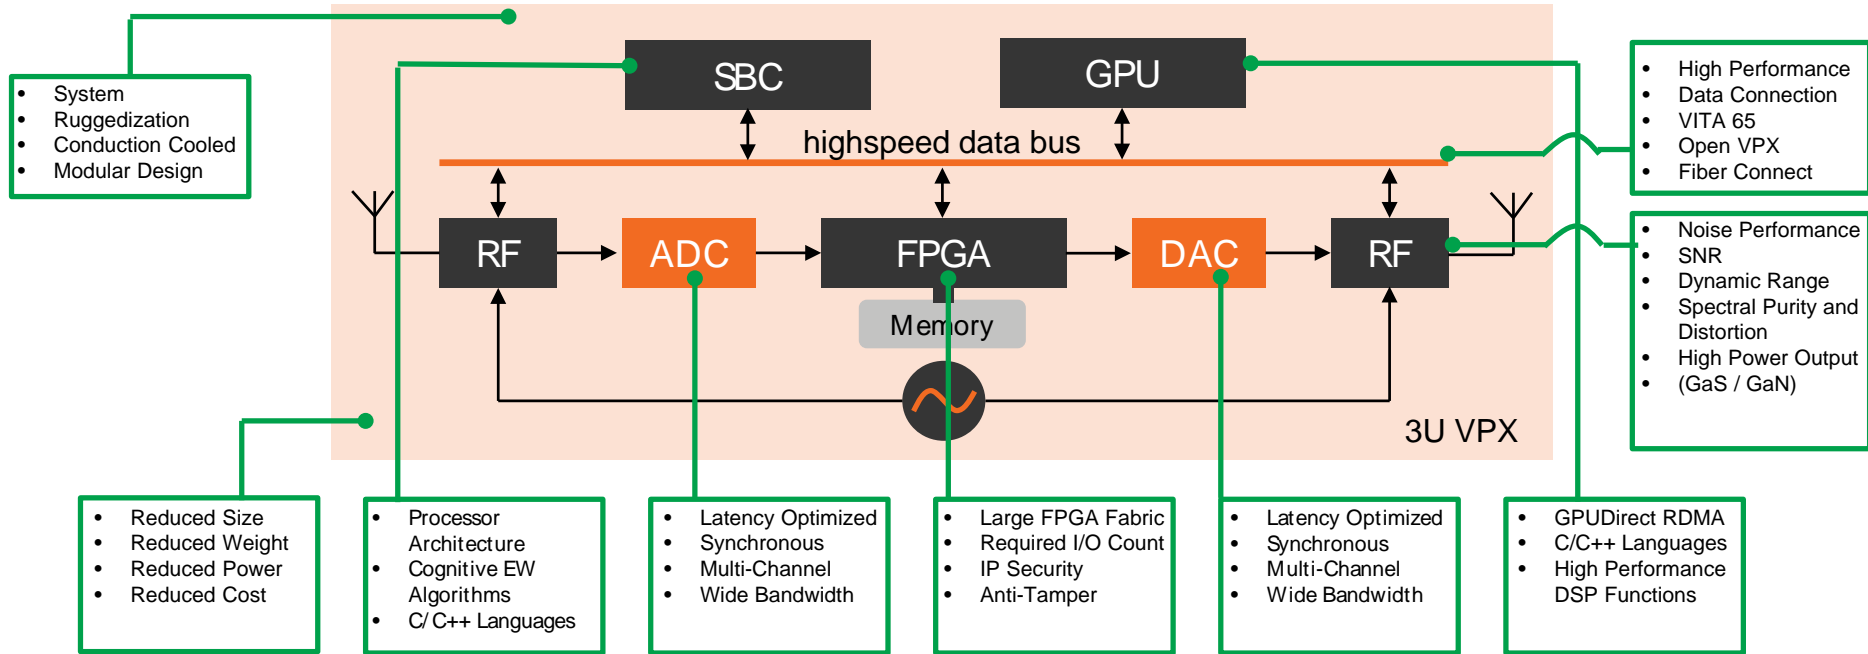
- System
- Ruggedization
- Conduction Cooled
- Modular Design

SBC

GPU

highspeed data bus

- High Performance
- Data Connection
- VITA 65
- Open VPX
- Fiber Connect

RF

ADC

FPGA

DAC

RF

- Noise Performance
- SNR
- Dynamic Range
- Spectral Purity and Distortion
- High Power Output
- (GaS / GaN)

Memory

3U VPX

- Reduced Size
- Reduced Weight
- Reduced Power
- Reduced Cost

- Processor Architecture
- Cognitive EW Algorithms
- C/ C++ Languages

- Latency Optimized
- Synchronous
- Multi-Channel
- Wide Bandwidth

- Large FPGA Fabric
- Required I/O Count
- IP Security
- Anti-Tamper

- Latency Optimized
- Synchronous
- Multi-Channel
- Wide Bandwidth

- GPUDirect RDMA
- C/C++ Languages
- High Performance DSP Functions